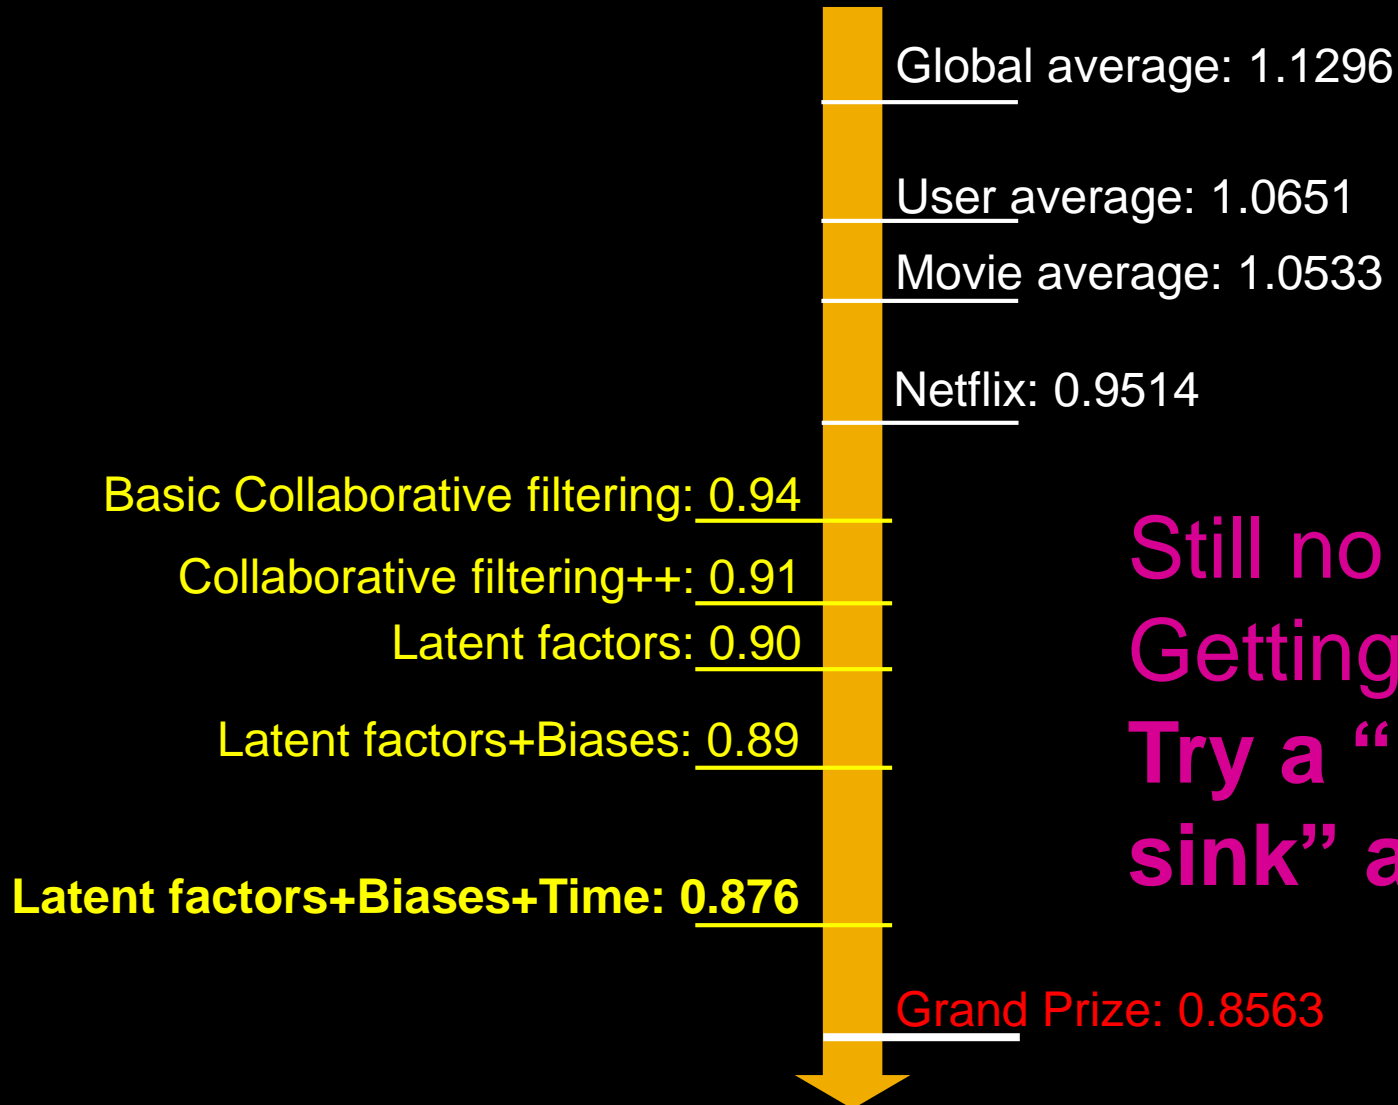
Global average: 1.1296

User average: 1.0651

Movie average: 1.0533

Netflix: 0.9514

Basic Collaborative filtering: 0.94

Collaborative filtering++: 0.91

Latent factors: 0.90

Latent factors+Biases: 0.89

Latent factors+Biases+Time: 0.876

Still no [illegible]

Getting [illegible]

Try a "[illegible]

sink" a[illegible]

Grand Prize: 0.8563